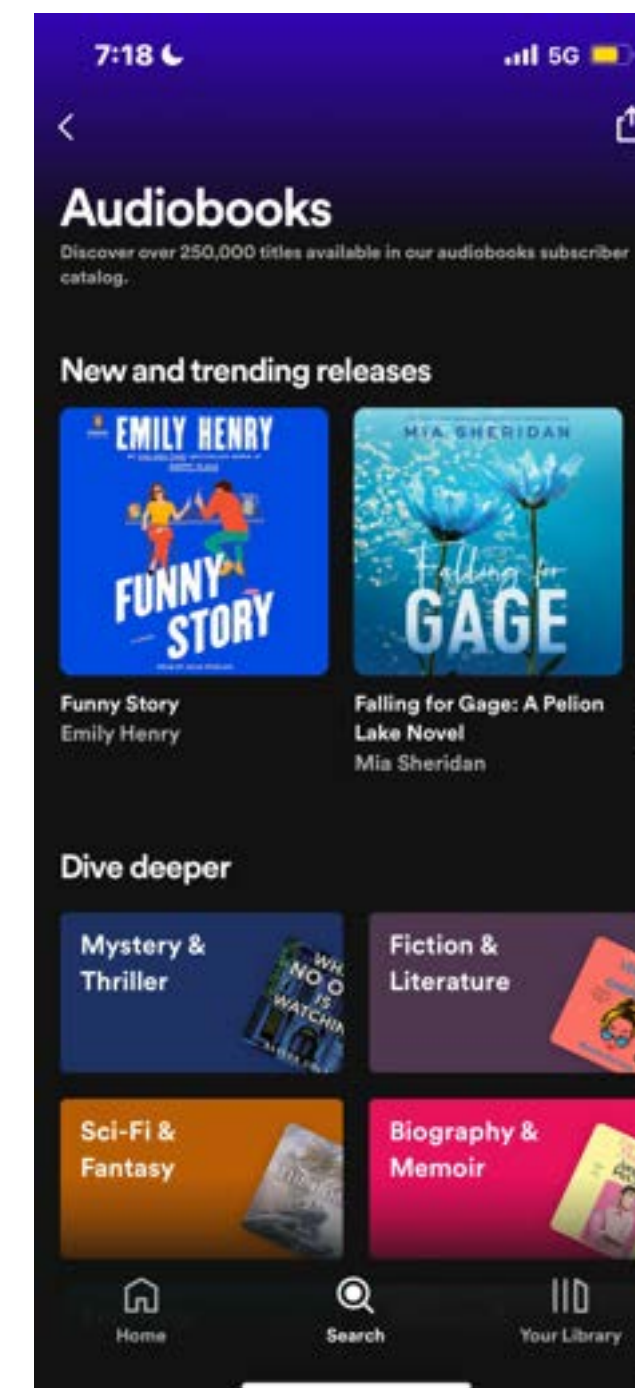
7:18

5G

Audiobooks

Discover over 250,000 titles available in our audiobooks subscriber catalog.

New and trending releases

EMILY HENRY

FUNNY STORY

MIA SHERIDAN

Falling for GAGE

Funny Story
Emily Henry

Falling for Gage: A Pelion Lake Novel
Mia Sheridan

Dive deeper

Mystery & Thriller

WH NO O IS WATCHIN

Fiction & Literature

Sci-Fi & Fantasy

Biography & Memoir

Home

Search

Your Library